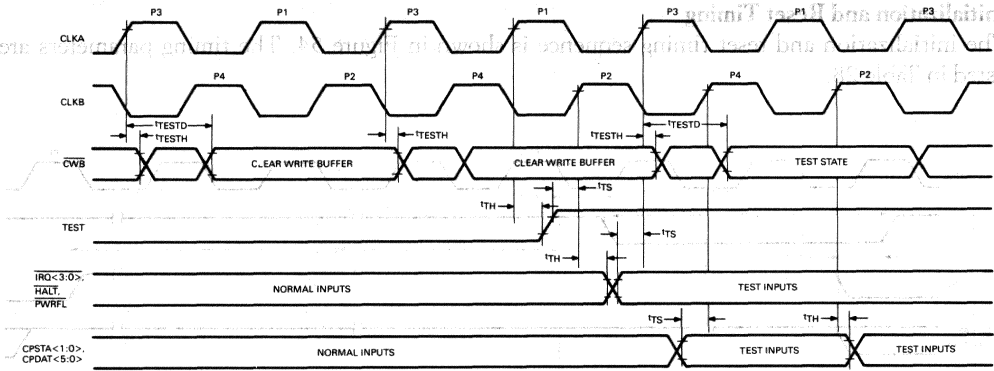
nitialization and Reset Timing
The initialization and reset timing sequence is shown in Figure 4. The timing parameters are
sted in Table 3.

P3 P1 P3 P1 P3 P1 P3
CLKA
P4 P2 P4 P2 P4 P2
CLKB
$t_{TESTD}$
$t_{TESTH}$
$t_{TESTH}$
$t_{TESTH}$
$t_{TESTD}$
$\overline{CWB}$
CLEAR WRITE BUFFER
CLEAR WRITE BUFFER
TEST STATE
$t_{TS}$
$t_{TH}$
TEST
$t_{TS}$
$t_{TH}$
$\overline{IRQ<3:0>}$, $\overline{HALT}$, $\overline{PWRFL}$
NORMAL INPUTS
TEST INPUTS
$t_{TS}$
$t_{TH}$
CPSTA<1:0>
CPDAT<5:0>
NORMAL INPUTS
TEST INPUTS
TEST INPUTS